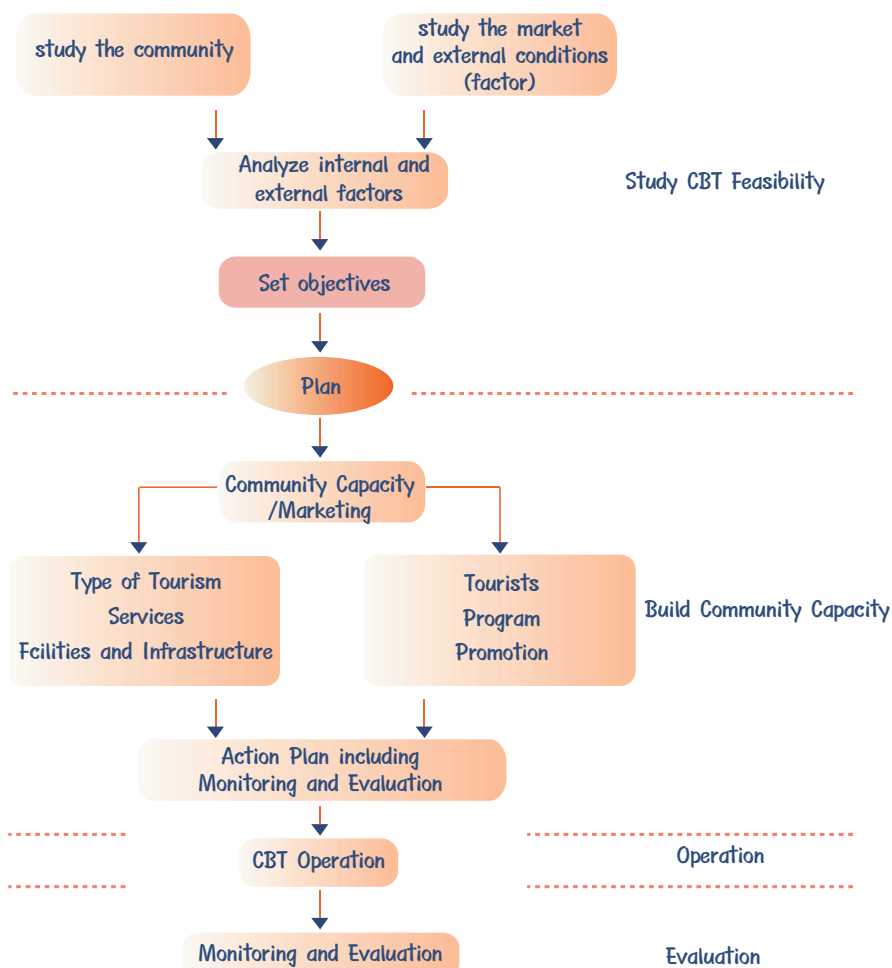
study the community

study the market and external conditions (factor)

Analyze internal and external factors

Study CBT Feasibility

Set objectives

Plan

Community Capacity /Marketing

Type of Tourism
Services
Fcilities and Infrastructure

Tourists
Program
Promotion

Build Community Capacity

Action Plan including Monitoring and Evaluation

CBT Operation

Operation

Monitoring and Evaluation

Evaluation